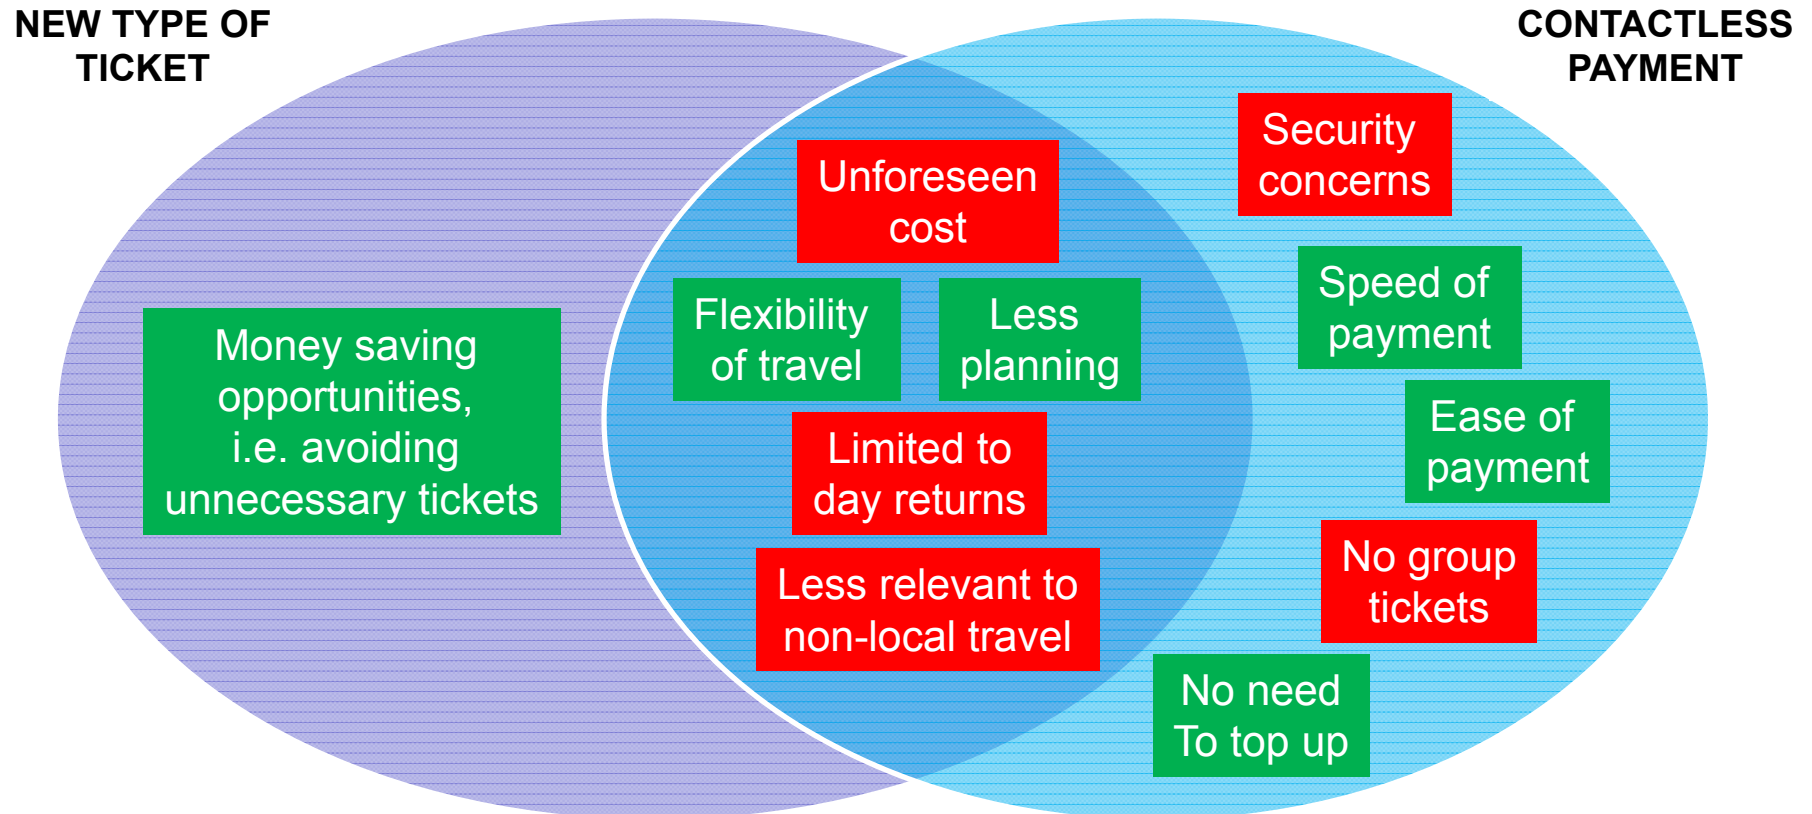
NEW TYPE OF TICKET

CONTACTLESS PAYMENT

Money saving opportunities, i.e. avoiding unnecessary tickets

Unforeseen cost

Flexibility of travel

Less planning

Limited to day returns

Less relevant to non-local travel

Security concerns

Speed of payment

Ease of payment

No group tickets

No need To top up